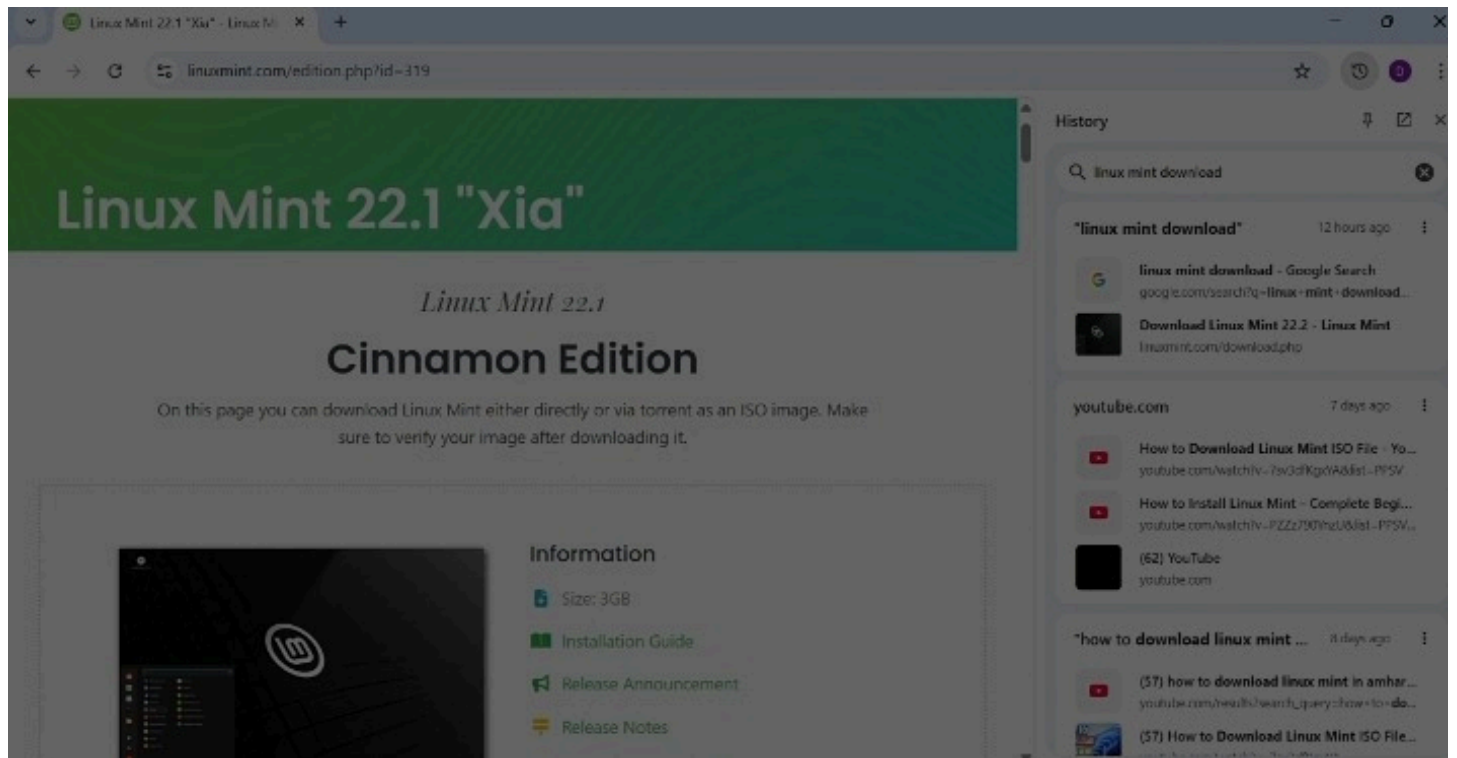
Linux Mint 22.1 "Xia" - Linux M ×

linuxmint.com/edition.php?id=319

Linux Mint 22.1 "Xia"

Linux Mint 22.1

Cinnamon Edition

On this page you can download Linux Mint either directly or via torrent as an ISO image. Make sure to verify your image after downloading it.

Information

Size: 3GB

Installation Guide

Release Announcement

Release Notes

History

linux mint download

"linux mint download" 12 hours ago

linux mint download - Google Search
google.com/search?q=linux+mint+download...

Download Linux Mint 22.2 - Linux Mint
linuxmint.com/download.php

youtube.com 7 days ago

How to Download Linux Mint ISO File - Yo...
youtube.com/watch?v=7sv3dfKgxYA&list=PPSV

How to Install Linux Mint - Complete Begi...
youtube.com/watch?v=PZZz790YhzU&list=PPSV...

(62) YouTube
youtube.com

"how to download linux mint ... 8 days ago

(57) how to download linux mint in amhar...
youtube.com/results?search_query=how+to+do...

(57) How to Download Linux Mint ISO File...